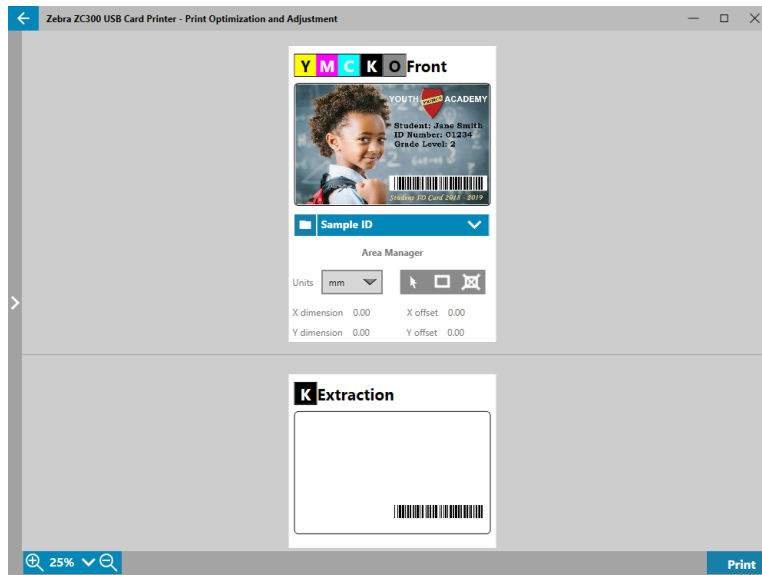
Zebra ZC300 USB Card Printer - Print Optimization and Adjustment

Y M C K O Front

YOUTH ACADEMY

Student: Jane Smith
ID Number: 01234
Grade Level: 2

Student ID Card 2018 - 2019

Sample ID

Area Manager

Units mm

X dimension 0.00
Y dimension 0.00
X offset 0.00
Y offset 0.00

K Extraction

25%

Print